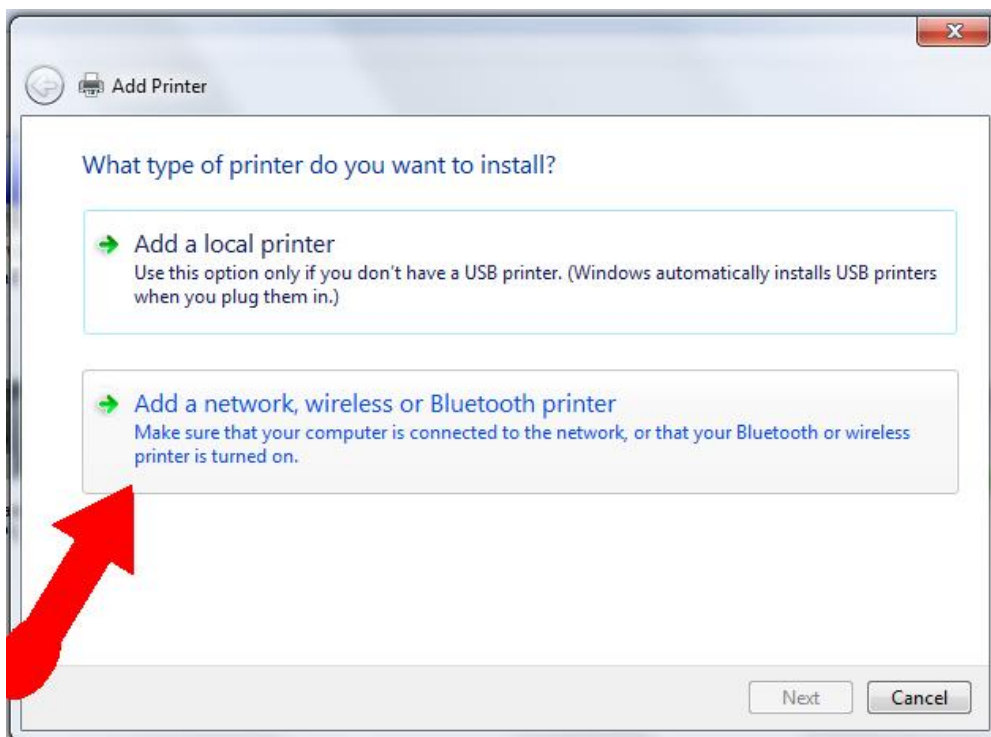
Add Printer

What type of printer do you want to install?

Add a local printer
Use this option only if you don't have a USB printer. (Windows automatically installs USB printers when you plug them in.)

Add a network, wireless or Bluetooth printer
Make sure that your computer is connected to the network, or that your Bluetooth or wireless printer is turned on.

Next Cancel